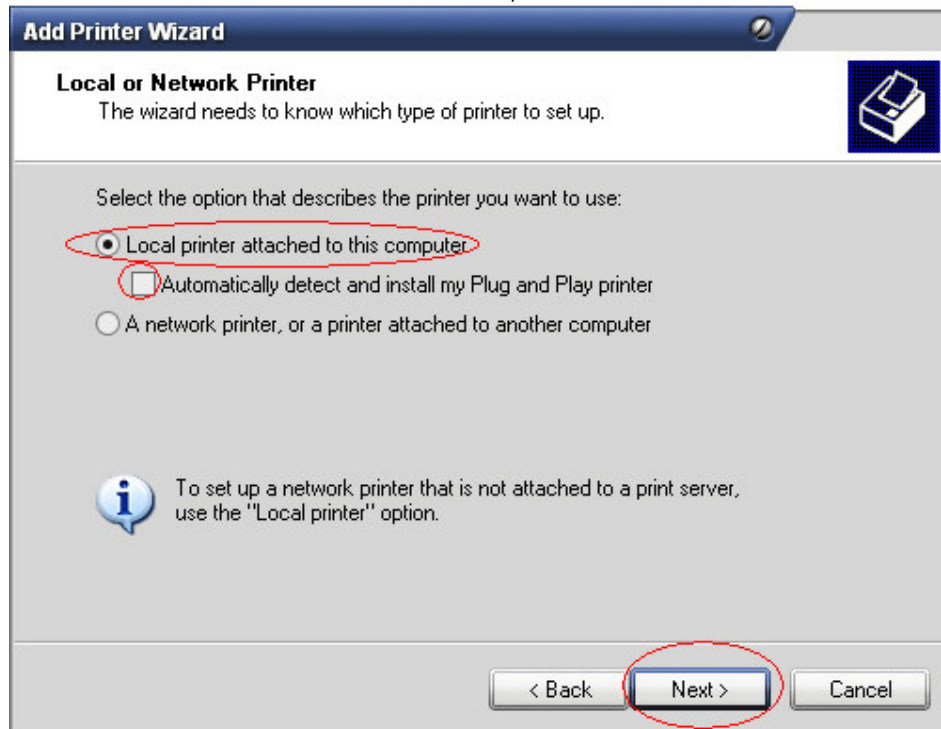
Add Printer Wizard

Local or Network Printer
The wizard needs to know which type of printer to set up.

Select the option that describes the printer you want to use:

Local printer attached to this computer

Automatically detect and install my Plug and Play printer

A network printer, or a printer attached to another computer

To set up a network printer that is not attached to a print server, use the "Local printer" option.

< Back

Next >

Cancel